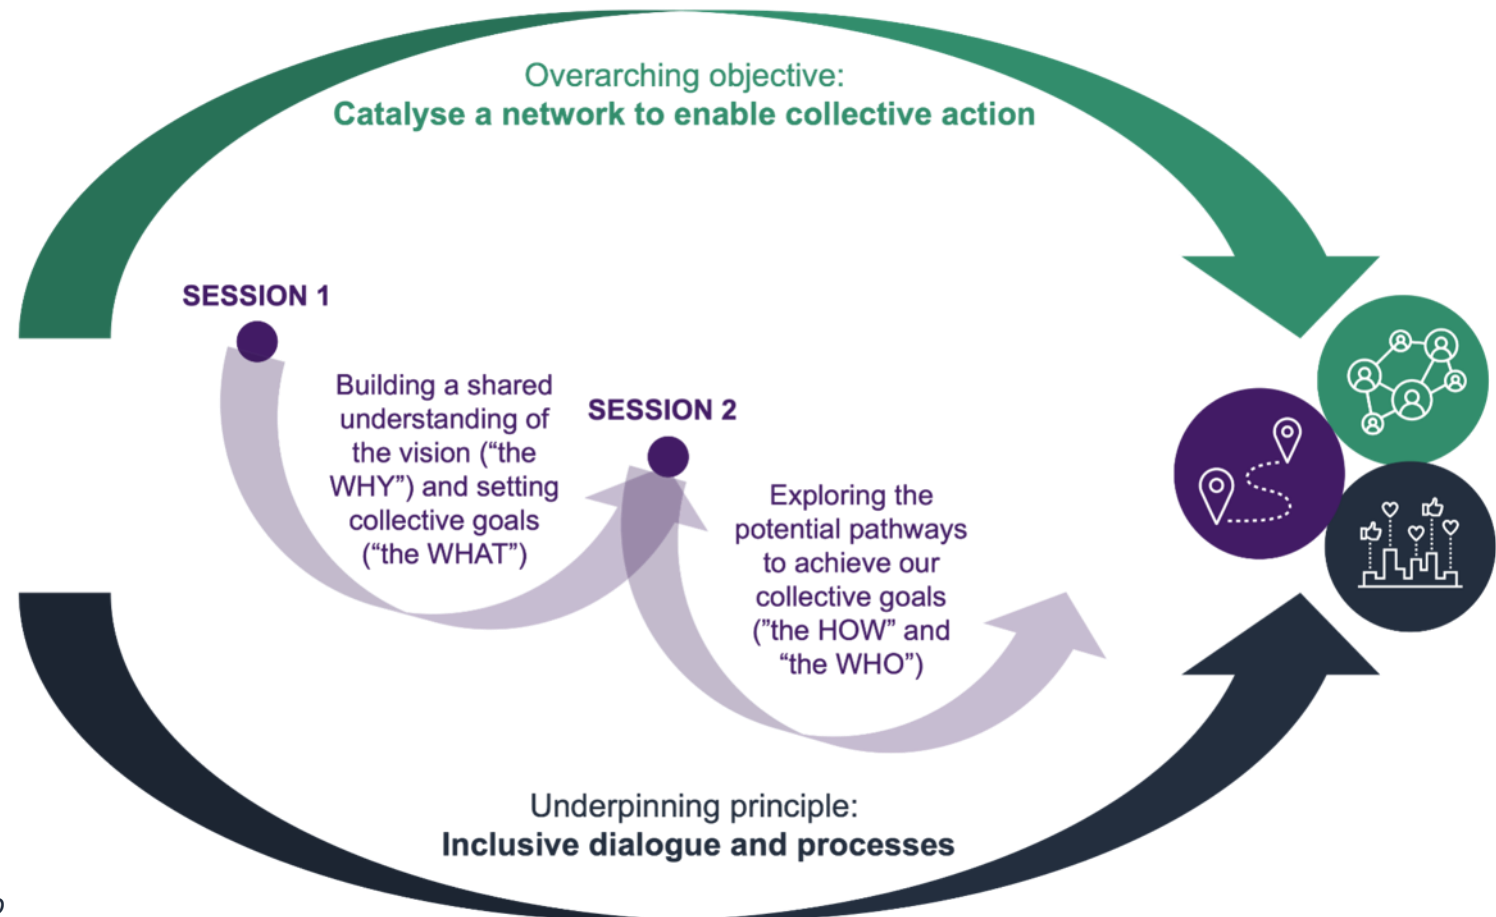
Overarching objective:
Catalyse a network to enable collective action

SESSION 1

Building a shared understanding of the vision ("the WHY") and setting collective goals ("the WHAT")

SESSION 2

Exploring the potential pathways to achieve our collective goals ("the HOW" and "the WHO")

Underpinning principle:
Inclusive dialogue and processes